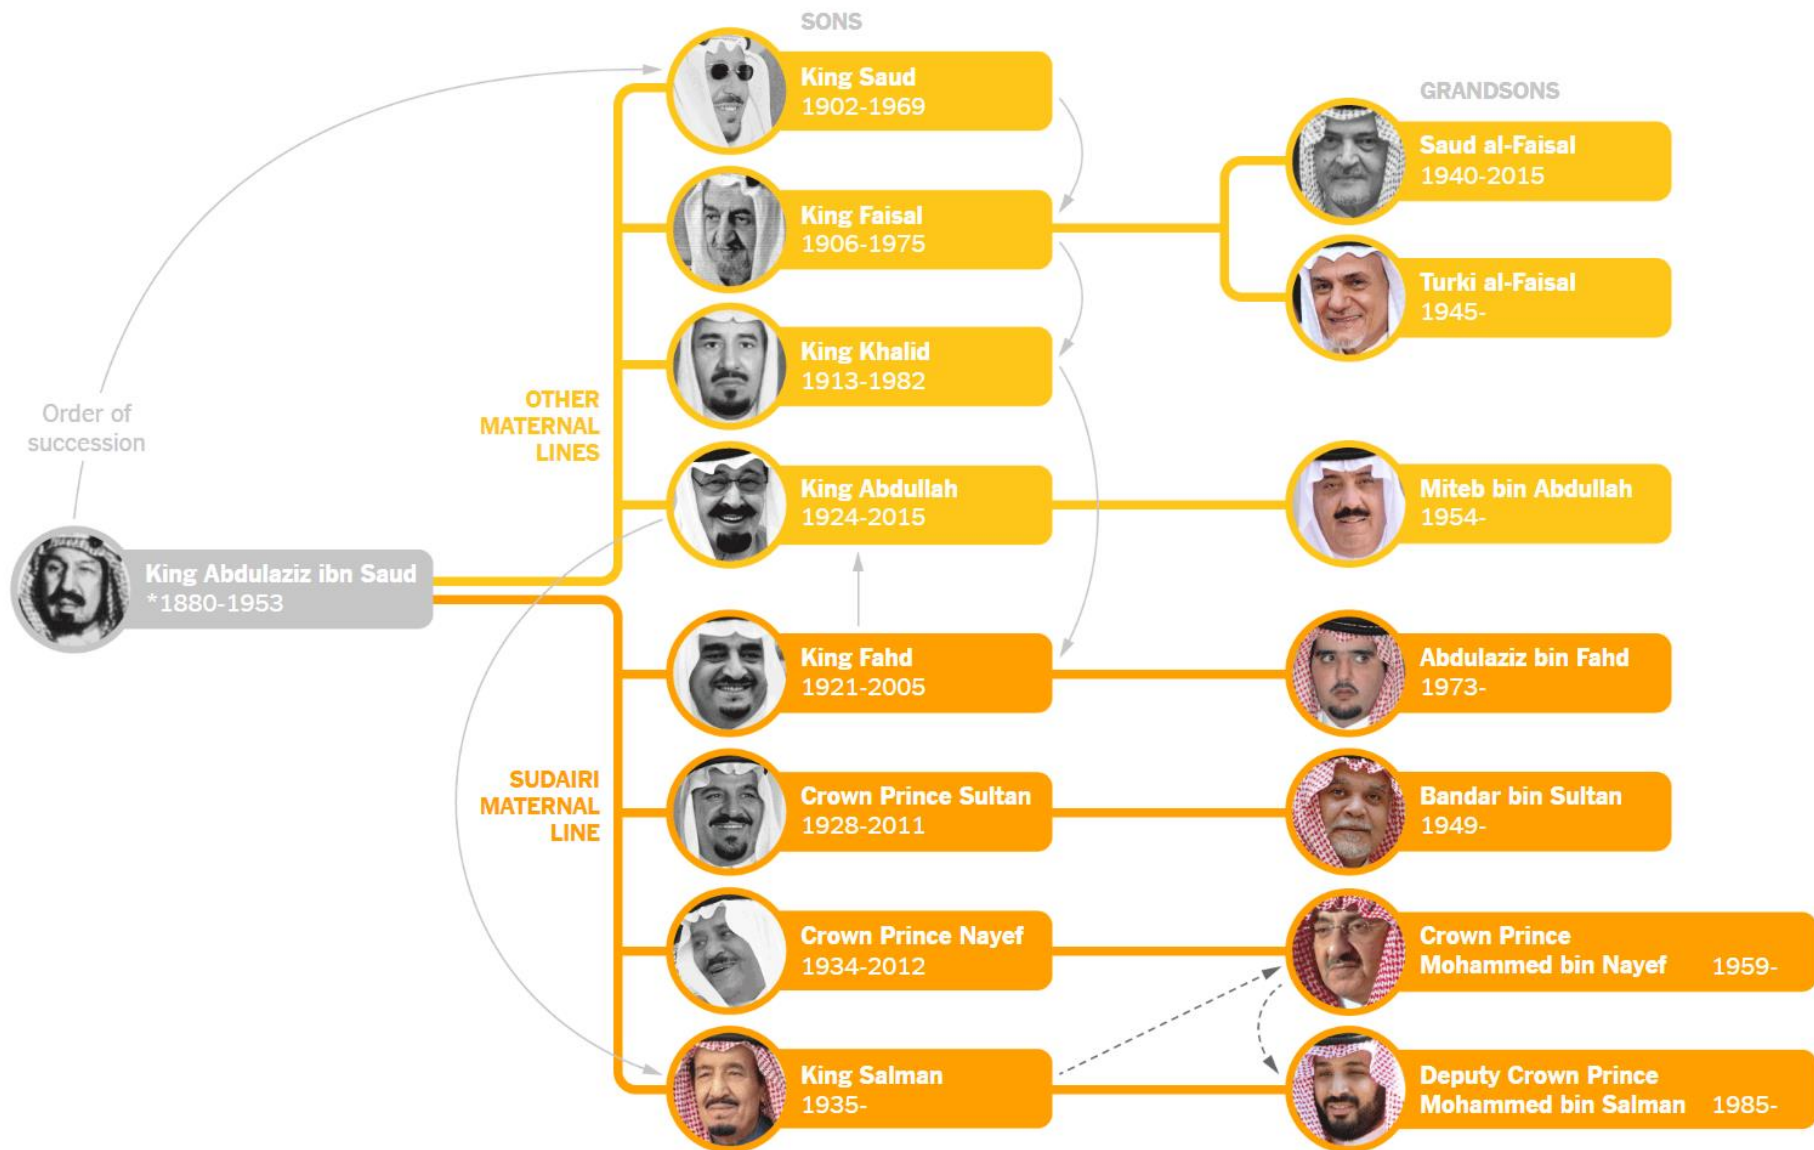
SONS

GRANDSONS

King Saud
1902-1969

King Faisal
1906-1975

Saud al-Faisal
1940-2015

Turki al-Faisal
1945-

King Khalid
1913-1982

Order of succession

OTHER MATERNAL LINES

King Abdullah
1924-2015

Miteb bin Abdullah
1954-

King Abdulaziz ibn Saud
*1880-1953

King Fahd
1921-2005

Abdulaziz bin Fahd
1973-

SUDAIRI MATERNAL LINE

Crown Prince Sultan
1928-2011

Bandar bin Sultan
1949-

Crown Prince Nayef
1934-2012

Crown Prince Mohammed bin Nayef 1959-

King Salman
1935-

Deputy Crown Prince Mohammed bin Salman 1985-